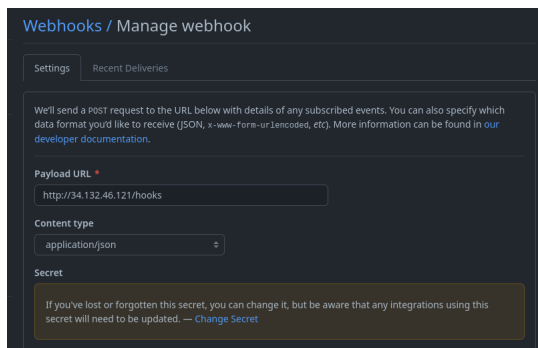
Webhooks / Manage webhook

Settings Recent Deliveries

We'll send a POST request to the URL below with details of any subscribed events. You can also specify which data format you'd like to receive (JSON, x-www-form-urlencoded, etc). More information can be found in our developer documentation.

Payload URL *

http://34.132.46.121/hooks

Content type

application/json

Secret

If you've lost or forgotten this secret, you can change it, but be aware that any integrations using this secret will need to be updated. — Change Secret